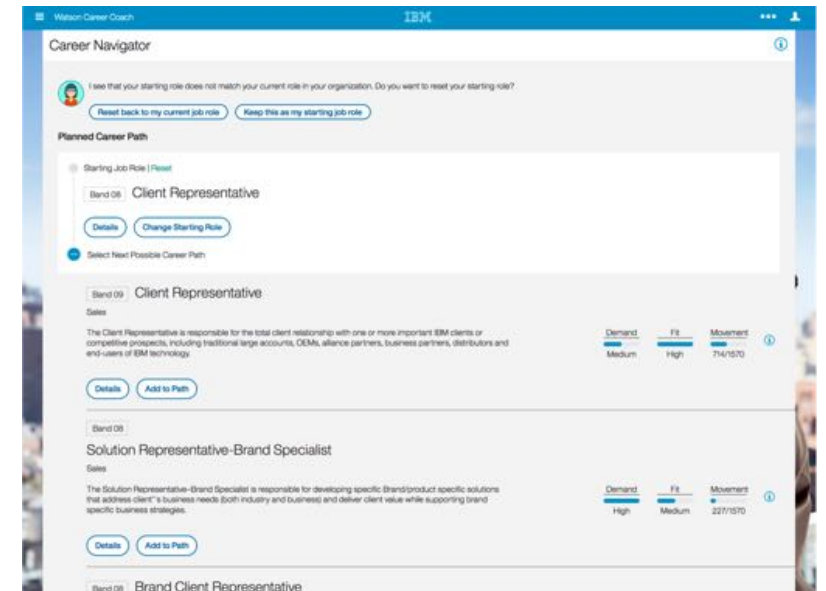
Watson Career Coach

IBM

Career Navigator

I see that your starting role does not match your current role in your organization. Do you want to reset your starting role?

Reset back to my current job role

Keep this as my starting job role

Planned Career Path

Starting Job Role | Reset

Band 08 Client Representative

Details

Change Starting Role

Select Next Possible Career Path

Band 09 Client Representative

Sales

The Client Representative is responsible for the total client relationship with one or more important IBM clients or competitive prospects, including traditional large accounts, OEMs, alliance partners, business partners, distributors and end-users of IBM technology.

| Demand | Fit | Movement |
|---|---|---|
| Medium | High | 714/1570 |

Details

Add to Path

Band 08

Solution Representative-Brand Specialist

Sales

The Solution Representative-Brand Specialist is responsible for developing specific Brand/product specific solutions that address client's business needs (both industry and business) and deliver client value while supporting brand specific business strategies.

| Demand | Fit | Movement |
|---|---|---|
| High | Medium | 227/1570 |

Details

Add to Path

Band 08 Brand Client Representative